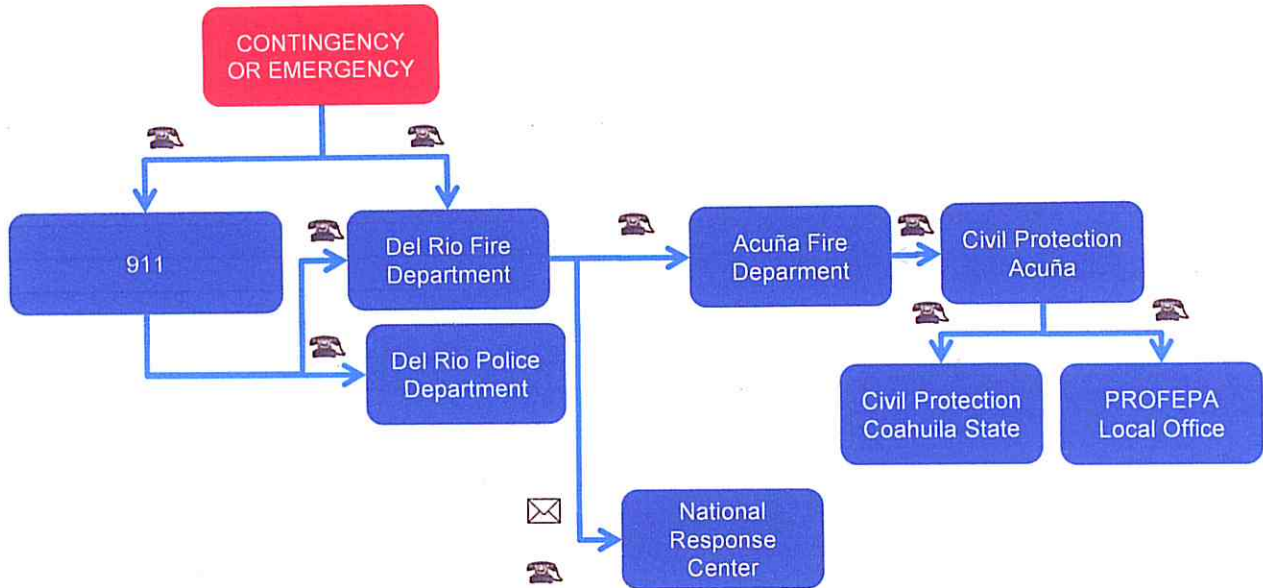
CONTINGENCY OR EMERGENCY

911

Del Rio Fire Department

Del Rio Police Department

Acuña Fire Deparment

Civil Protection Acuña

Civil Protection Coahuila State

PROFEPA Local Office

National Response Center